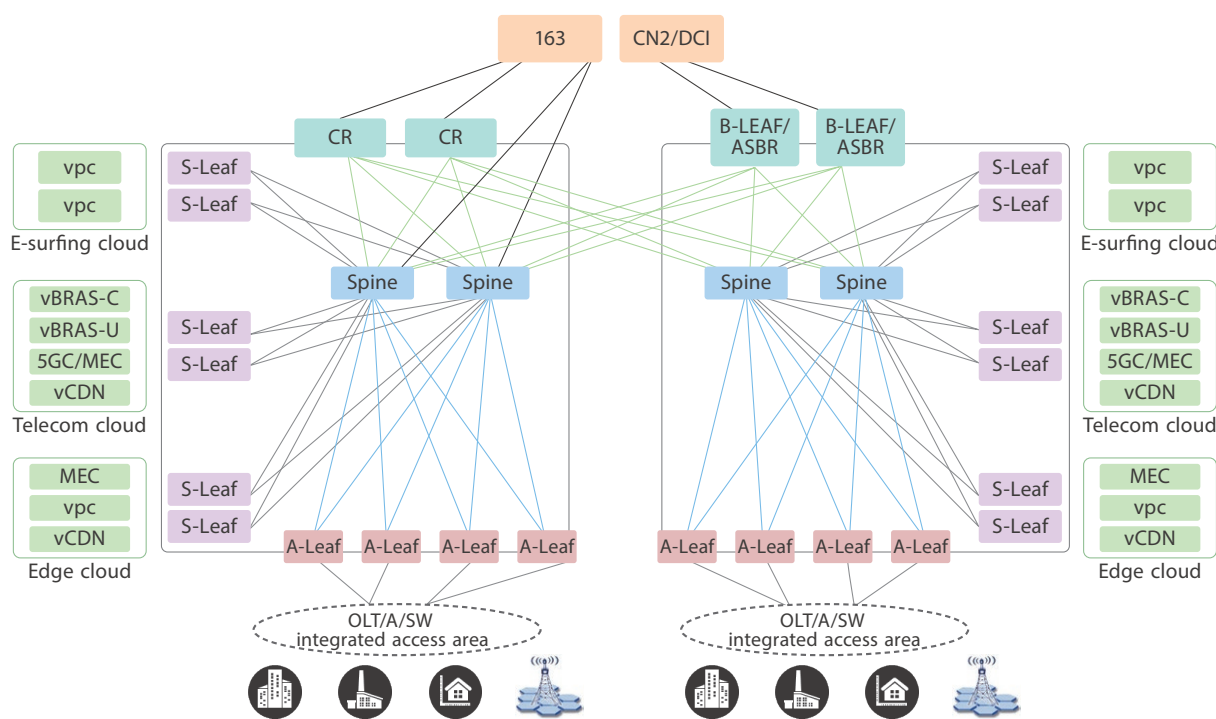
163

CN2/DCI

CR

CR

B-LEAF/ ASBR

B-LEAF/ ASBR

vpc

vpc

E-surfing cloud

vBRAS-C

vBRAS-U

5GC/MEC

vCDN

Telecom cloud

MEC

vpc

vCDN

Edge cloud

S-Leaf

S-Leaf

S-Leaf

S-Leaf

S-Leaf

S-Leaf

Spine

Spine

A-Leaf

A-Leaf

A-Leaf

A-Leaf

OLT/A/SW integrated access area

Spine

Spine

S-Leaf

S-Leaf

S-Leaf

S-Leaf

S-Leaf

S-Leaf

A-Leaf

A-Leaf

A-Leaf

A-Leaf

OLT/A/SW integrated access area

vpc

vpc

E-surfing cloud

vBRAS-C

vBRAS-U

5GC/MEC

vCDN

Telecom cloud

MEC

vpc

vCDN

Edge cloud